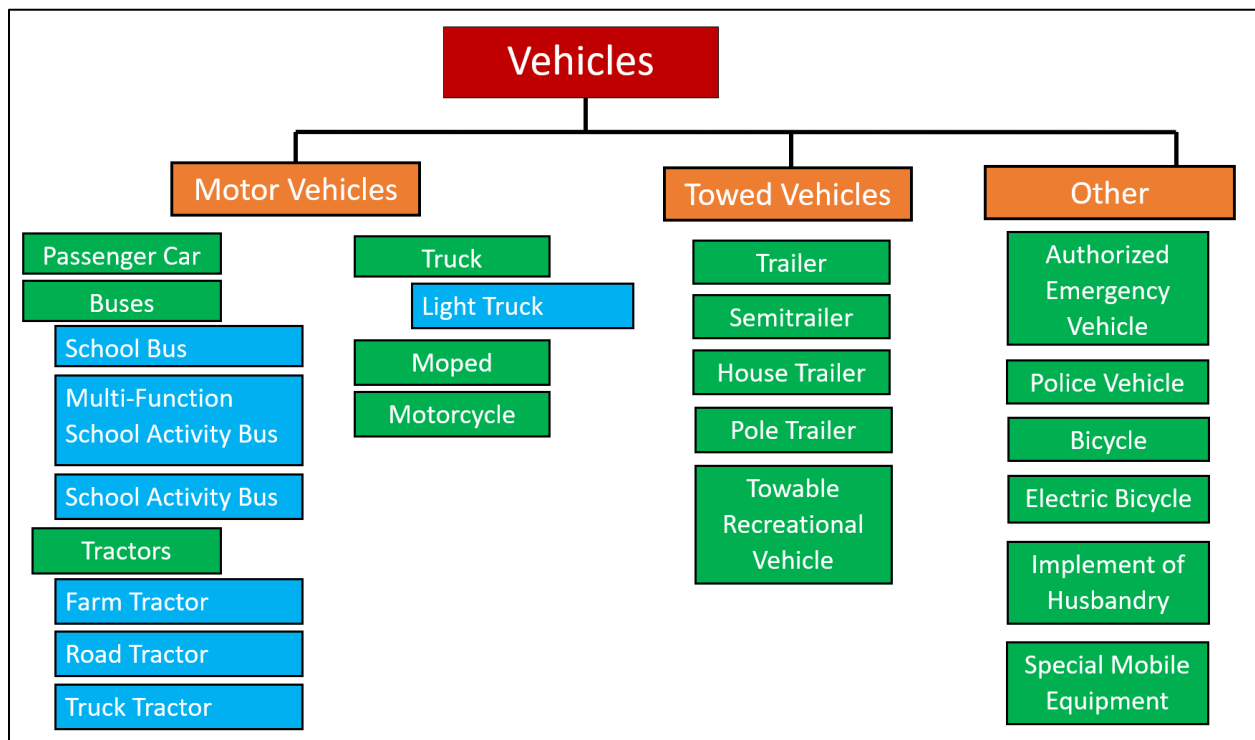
Vehicles

Motor Vehicles

Passenger Car

Buses

School Bus

Multi-Function School Activity Bus

School Activity Bus

Tractors

Farm Tractor

Road Tractor

Truck Tractor

Truck

Light Truck

Moped

Motorcycle

Towed Vehicles

Trailer

Semitrailer

House Trailer

Pole Trailer

Towable Recreational Vehicle

Other

Authorized Emergency Vehicle

Police Vehicle

Bicycle

Electric Bicycle

Implement of Husbandry

Special Mobile Equipment